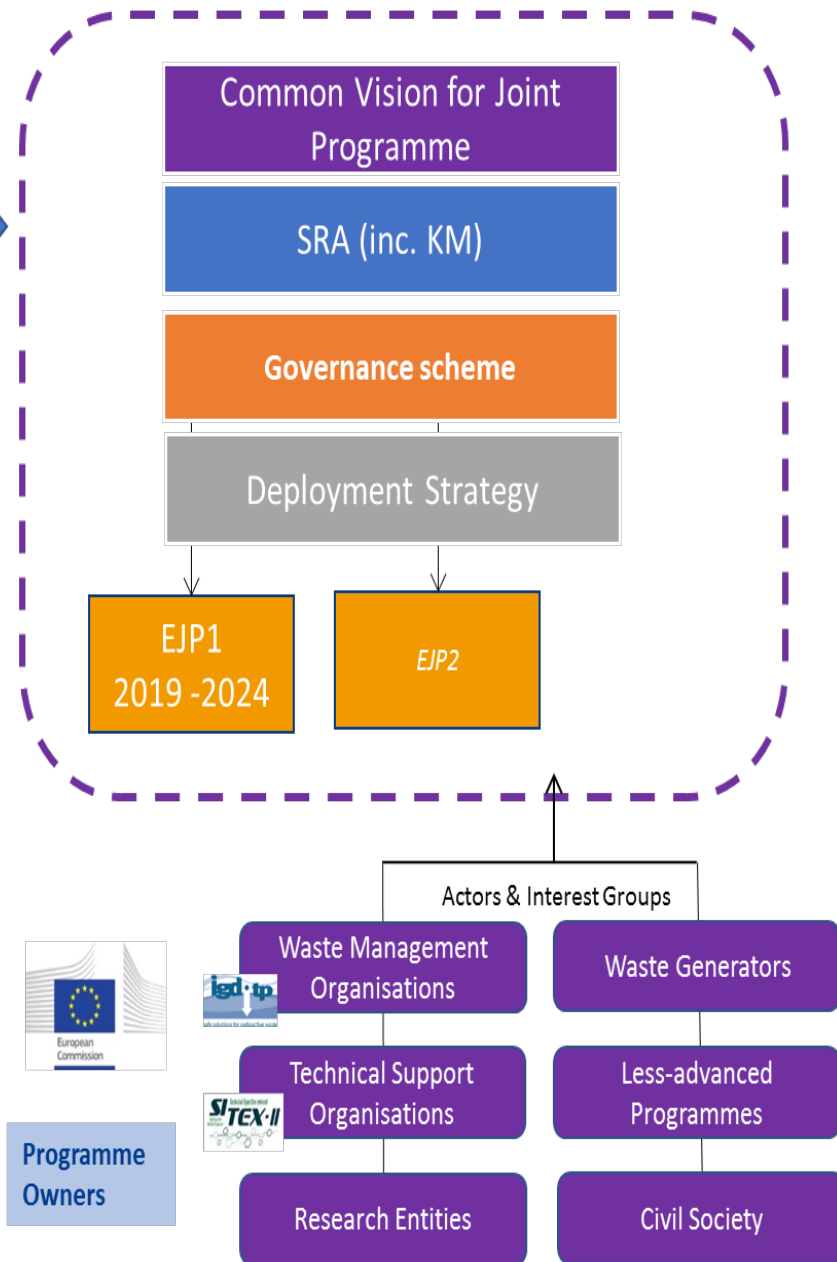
Common Vision for Joint Programme

SRA (inc. KM)

Governance scheme

Deployment Strategy

EJP1
2019 -2024

EJP2

Actors & Interest Groups

Waste Management Organisations

Waste Generators

igd·tp
safe solutions for radioactive waste

Technical Support Organisations

Less-advanced Programmes

SITEX·II

Research Entities

Civil Society

European Commission

Programme Owners